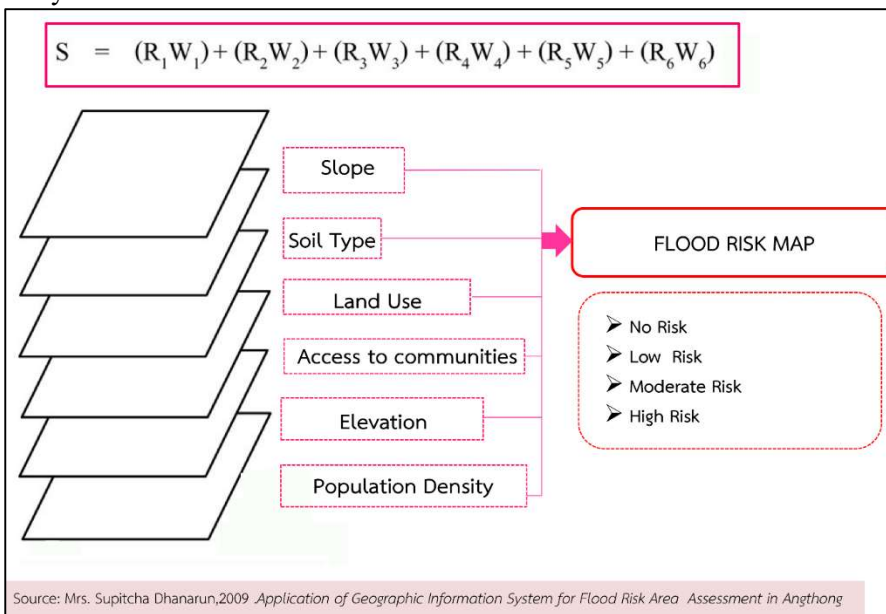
$S = (R_1W_1) + (R_2W_2) + (R_3W_3) + (R_4W_4) + (R_5W_5) + (R_6W_6)$

Slope

Soil Type

Land Use

Access to communities

Elevation

Population Density

FLOOD RISK MAP

➢ No Risk
➢ Low Risk
➢ Moderate Risk
➢ High Risk

Source: Mrs. Supitcha Dhanarun,2009 Application of Geographic Information System for Flood Risk Area Assessment in Angthong